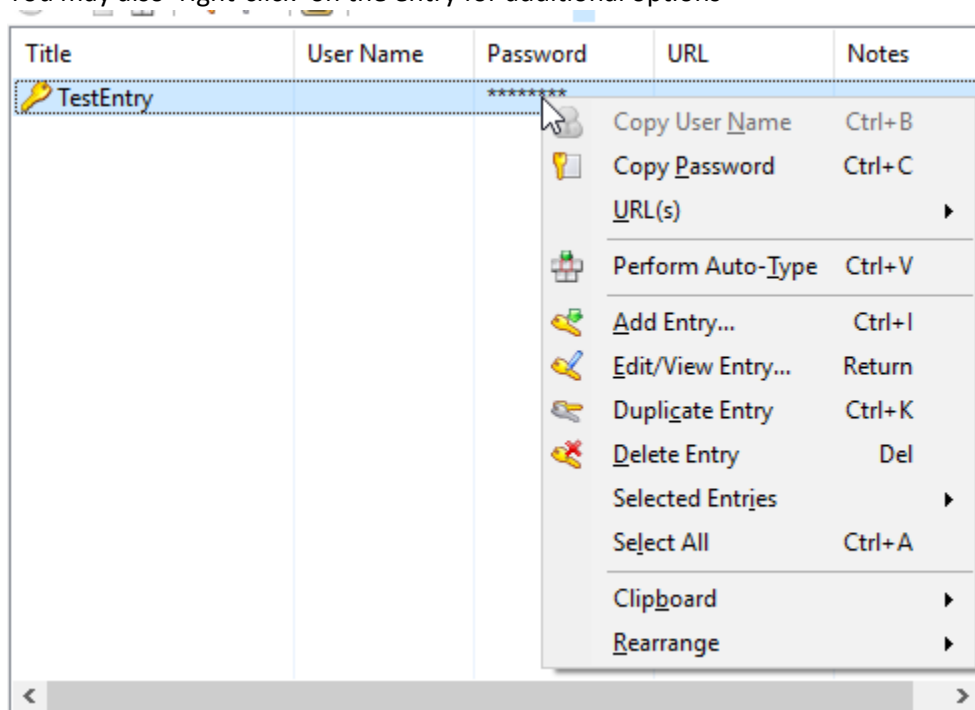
You may also "right-click" on the entry for additional options

| Title | User Name | Password | URL | Notes |
|---|---|---|---|---|
| TestEntry | | ******** | | |

Copy User Name Ctrl+B
Copy Password Ctrl+C
URL(s)
Perform Auto-Type Ctrl+V
Add Entry... Ctrl+I
Edit/View Entry... Return
Duplicate Entry Ctrl+K
Delete Entry Del
Selected Entries
Select All Ctrl+A
Clipboard
Rearrange